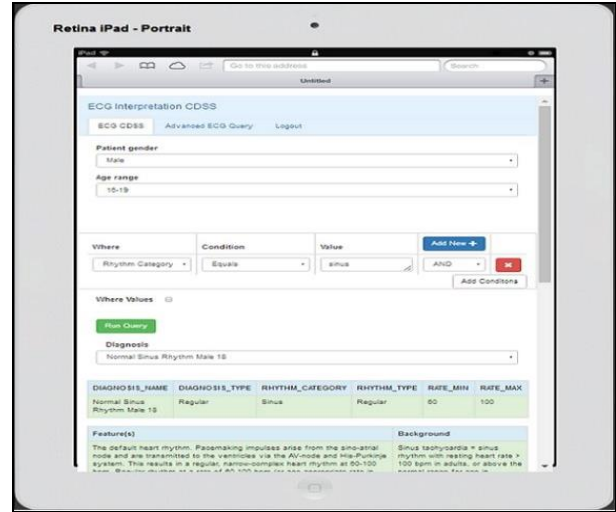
Retina iPad - Portrait

iPad

Go to this address

Search

Untitled

ECG Interpretation CDSS

ECG CDSS Advanced ECG Query Logout

Patient gender

Male

Age range

16-19

| Where | Condition | Value | Add New + |
|---|---|---|---|
| Rhythm Category | Equals | sinus | AND |

Add Conditions

Where Values

Run Query

Diagnosis

Normal Sinus Rhythm Male 16

| DIAGNOSIS_NAME | DIAGNOSIS_TYPE | RHYTHM_CATEGORY | RHYTHM_TYPE | RATE_MIN | RATE_MAX |
|---|---|---|---|---|---|
| Normal Sinus Rhythm Male 16 | Regular | Sinus | Regular | 60 | 100 |

| Feature(s) | Background |
|---|---|
| The default heart rhythm. Pacemaking impulses arise from the sino-atrial node and are transmitted to the ventricles via the AV-node and His-Purkinje system. This results in a regular, narrow-complex heart rhythm at 60-100 bpm. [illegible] | Sinus tachycardia = sinus rhythm with resting heart rate > 100 bpm in adults, or above the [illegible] |